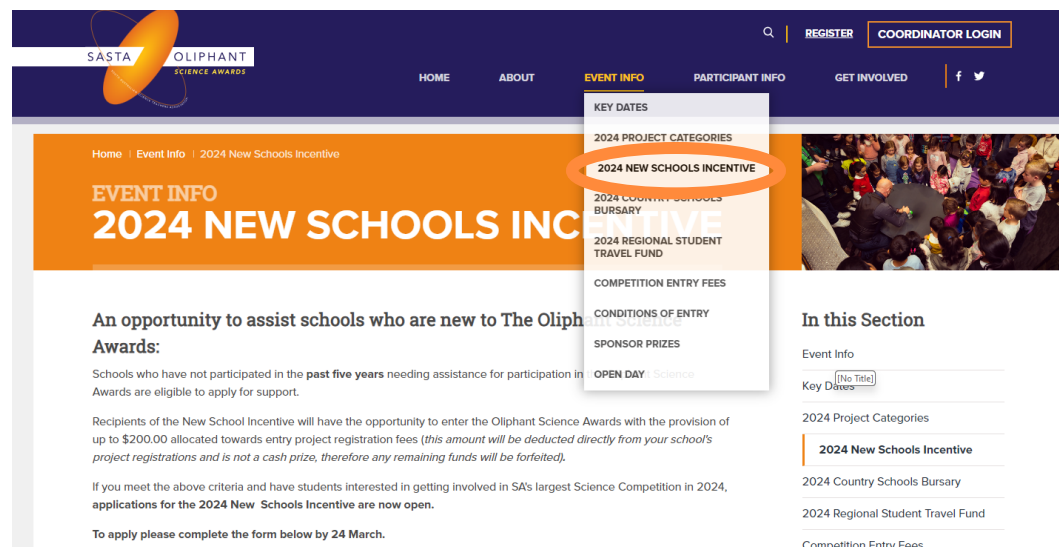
SASTA OLIPHANT SCIENCE AWARDS

REGISTER COORDINATOR LOGIN

HOME ABOUT EVENT INFO PARTICIPANT INFO GET INVOLVED

KEY DATES
2024 PROJECT CATEGORIES
2024 NEW SCHOOLS INCENTIVE
2024 COUNTRY SCHOOLS BURSARY
2024 REGIONAL STUDENT TRAVEL FUND
COMPETITION ENTRY FEES
CONDITIONS OF ENTRY
SPONSOR PRIZES
OPEN DAY

Home | Event Info | 2024 New Schools Incentive

EVENT INFO
2024 NEW SCHOOLS INCENTIVE

An opportunity to assist schools who are new to The Oliphant Science Awards:

Schools who have not participated in the past five years needing assistance for participation in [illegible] Science Awards are eligible to apply for support.

Recipients of the New School Incentive will have the opportunity to enter the Oliphant Science Awards with the provision of up to $200.00 allocated towards entry project registration fees (this amount will be deducted directly from your school's project registrations and is not a cash prize, therefore any remaining funds will be forfeited).

If you meet the above criteria and have students interested in getting involved in SA's largest Science Competition in 2024, applications for the 2024 New Schools Incentive are now open.

To apply please complete the form below by 24 March.

In this Section
Event Info
Key Dates
[No Title]
2024 Project Categories
2024 New Schools Incentive
2024 Country Schools Bursary
2024 Regional Student Travel Fund
Competition Entry Fees